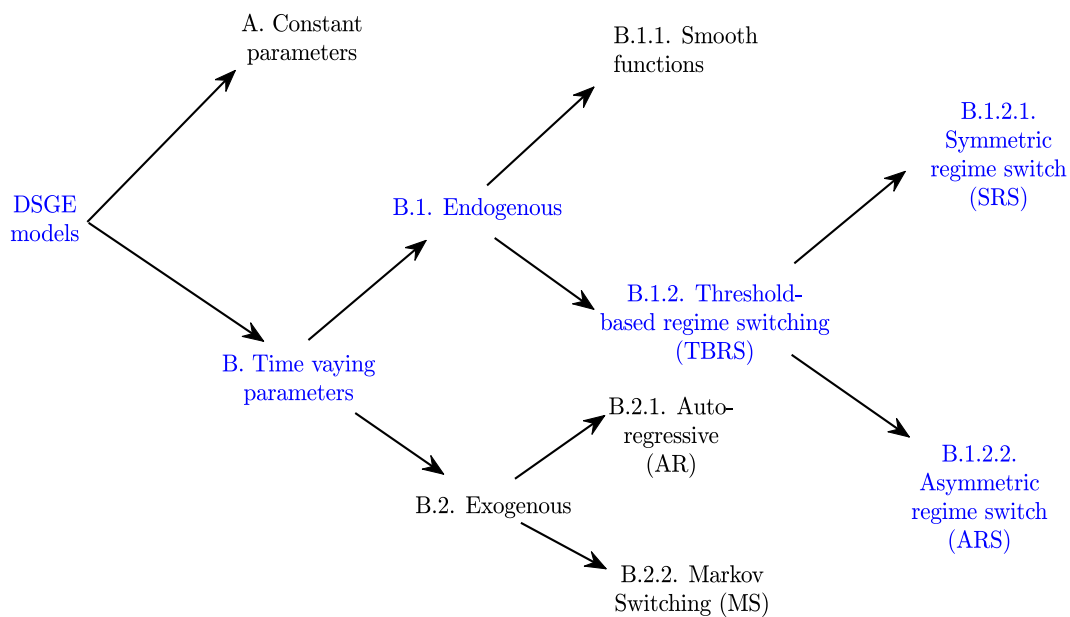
DSGE models

A. Constant parameters

B. Time vaying parameters

B.1. Endogenous

B.1.1. Smooth functions

B.1.2. Threshold-based regime switching (TBRS)

B.1.2.1. Symmetric regime switch (SRS)

B.1.2.2. Asymmetric regime switch (ARS)

B.2. Exogenous

B.2.1. Auto-regressive (AR)

B.2.2. Markov Switching (MS)